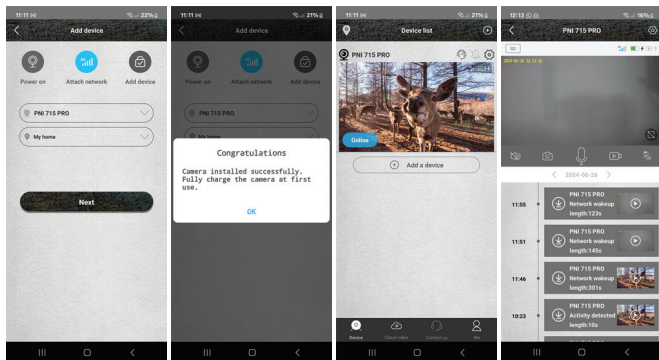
11:11 22%

Add device

Power on

Attach network

Add device

PNI 715 PRO

My home

Next

11:11 21%

Add device

Power on

Attach network

Add device

PNI 715 PRO

My home

Congratulations

Camera installed successfully. Fully charge the camera at first use.

OK

11:11 21%

Device list

PNI 715 PRO

Online

Add a device

Device

Cloud video

Contact us

Me

12:13 16%

PNI 715 PRO

2024-06-26

11:55

PNI 715 PRO
Network wakeup
length:123s

11:51

PNI 715 PRO
Network wakeup
length:145s

11:46

PNI 715 PRO
Network wakeup
length:301s

10:23

PNI 715 PRO
Activity detected
length:10s